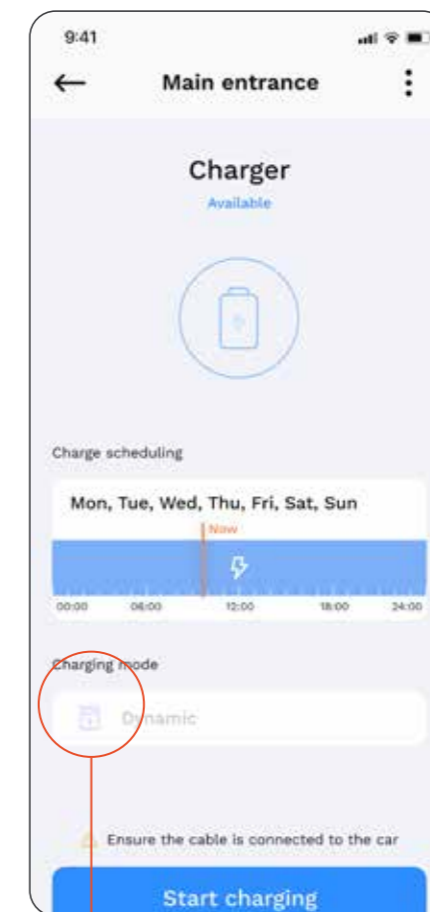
9:41

Main entrance

Charger

Available

Charge scheduling

Mon, Tue, Wed, Thu, Fri, Sat, Sun

Now

00:00 06:00 12:00 18:00 24:00

Charging mode

Dynamic

Ensure the cable is connected to the car

Start charging